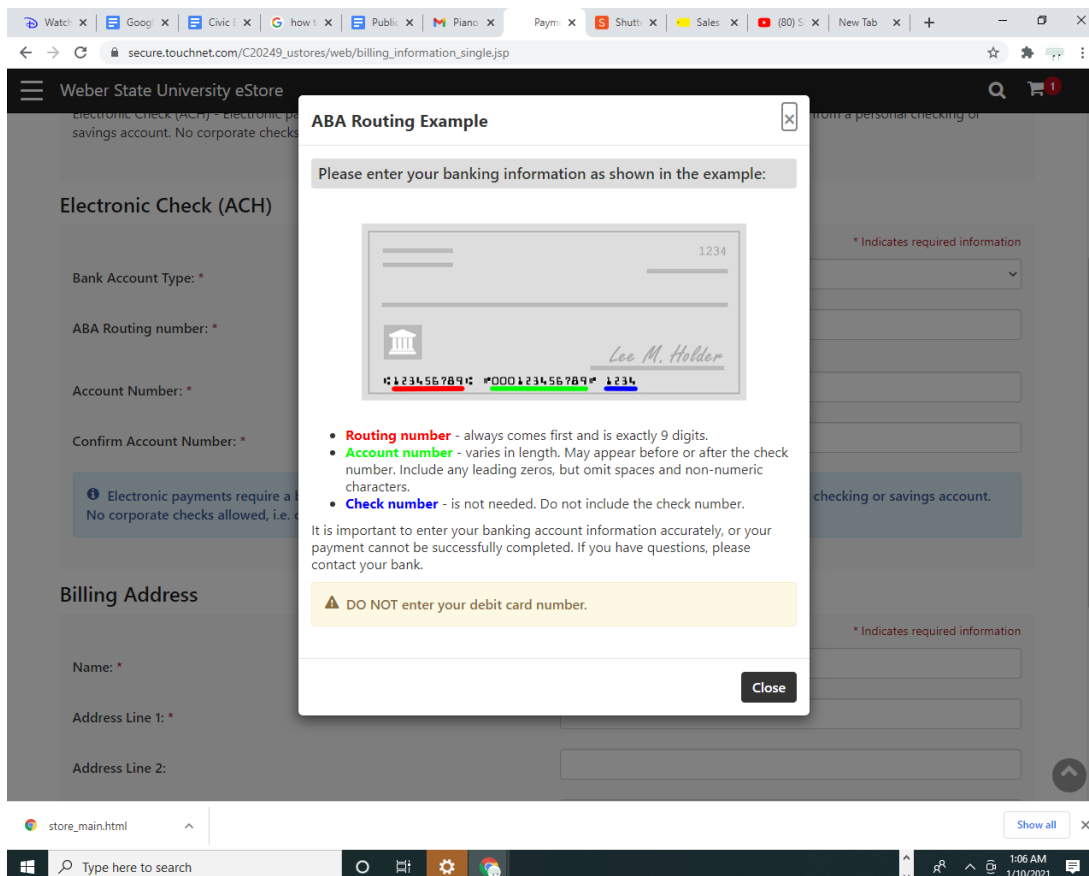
Watch × | Googl × | Civic × | how t × | Public × | Piano × | Paym × | Shutt × | Sales × | (80) S × | New Tab × | +

secure.touchnet.com/C20249_ustores/web/billing_information_single.jsp

Weber State University eStore

1

Electronic Check (ACH) - Electronic pa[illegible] from a personal checking or savings account. No corporate checks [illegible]

Electronic Check (ACH)

* Indicates required information

Bank Account Type: *

ABA Routing number: *

Account Number: *

Confirm Account Number: *

Electronic payments require a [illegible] checking or savings account. No corporate checks allowed, i.e. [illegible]

Billing Address

* Indicates required information

Name: *

Address Line 1: *

Address Line 2:

ABA Routing Example

Please enter your banking information as shown in the example:

1234

Lee M. Holder

⑆123456789⑆ ⑈000123456789⑈ 1234

- Routing number - always comes first and is exactly 9 digits.
- Account number - varies in length. May appear before or after the check number. Include any leading zeros, but omit spaces and non-numeric characters.
- Check number - is not needed. Do not include the check number.

It is important to enter your banking account information accurately, or your payment cannot be successfully completed. If you have questions, please contact your bank.

DO NOT enter your debit card number.

Close

store_main.html

Show all

Type here to search

1:06 AM
1/10/2021